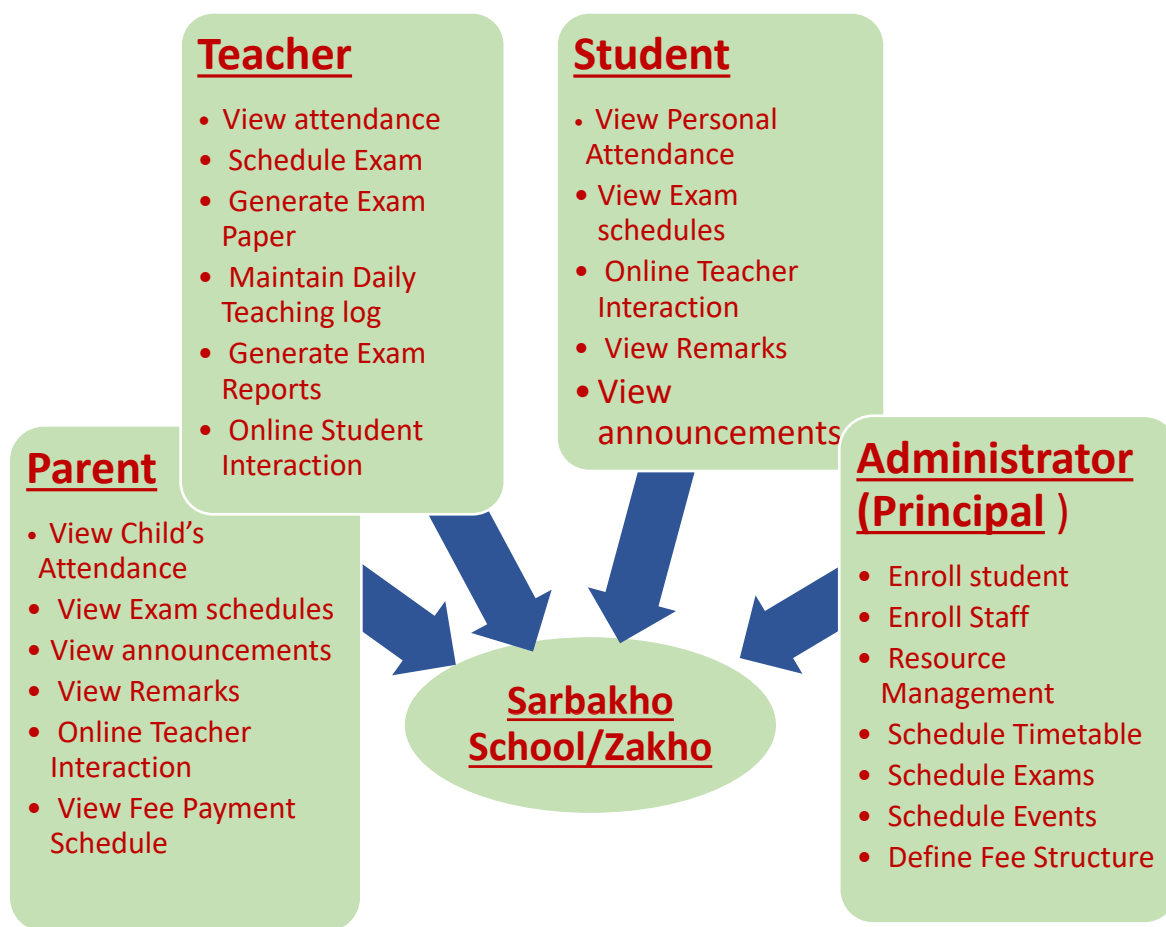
Teacher

- View attendance
- Schedule Exam
- Generate Exam Paper
- Maintain Daily Teaching log
- Generate Exam Reports
- Online Student Interaction

Student

- View Personal Attendance
- View Exam schedules
- Online Teacher Interaction
- View Remarks
- View announcements

Parent

- View Child's Attendance
- View Exam schedules
- View announcements
- View Remarks
- Online Teacher Interaction
- View Fee Payment Schedule

Sarbakho School/Zakho

Administrator (Principal )

- Enroll student
- Enroll Staff
- Resource Management
- Schedule Timetable
- Schedule Exams
- Schedule Events
- Define Fee Structure